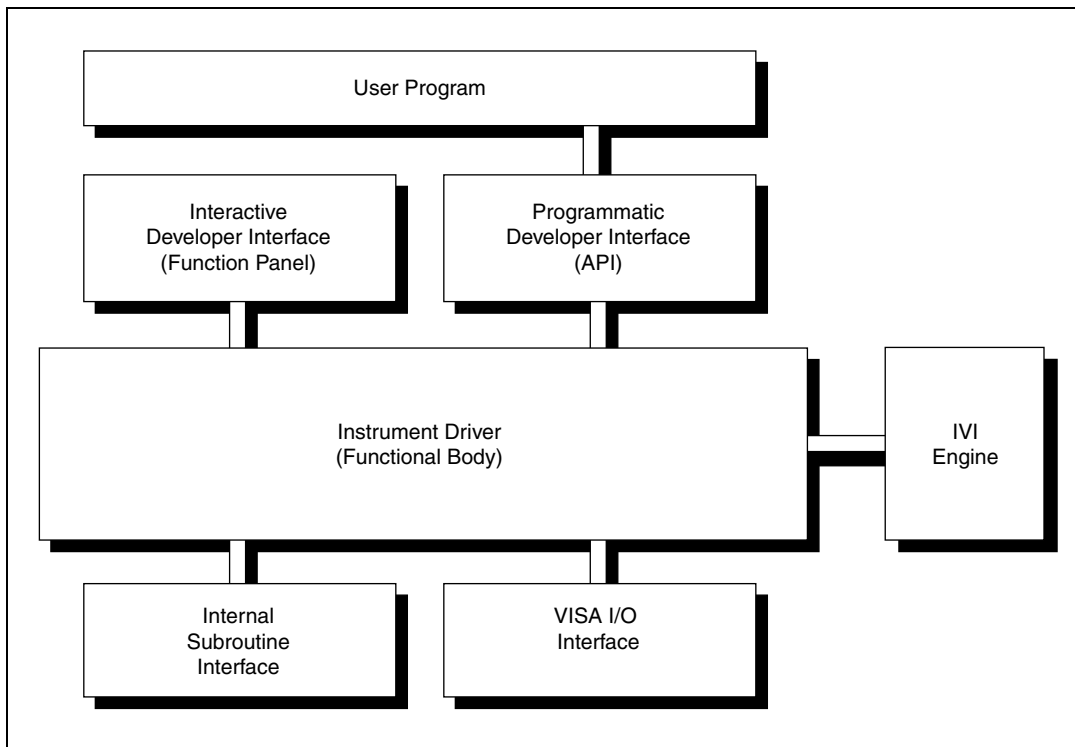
User Program

Interactive
Developer Interface
(Function Panel)

Programmatic
Developer Interface
(API)

Instrument Driver
(Functional Body)

IVI
Engine

Internal
Subroutine
Interface

VISA I/O
Interface